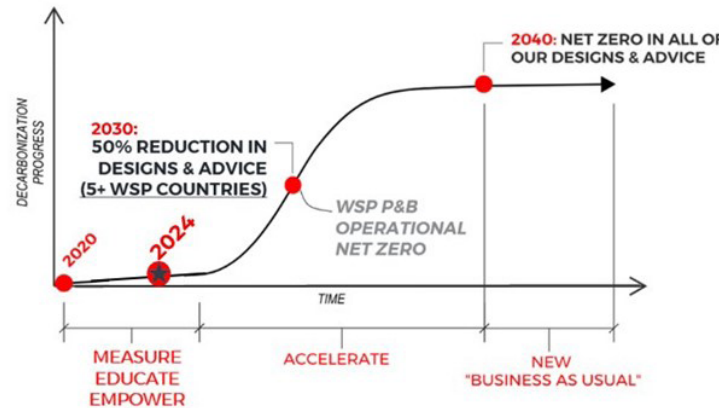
2040: NET ZERO IN ALL OF OUR DESIGNS & ADVICE

2030: 50% REDUCTION IN DESIGNS & ADVICE (5+ WSP COUNTRIES)

DECARBONIZATION PROGRESS

WSP P&B OPERATIONAL NET ZERO

2020

2024

TIME

MEASURE EDUCATE EMPOWER

ACCELERATE

NEW "BUSINESS AS USUAL"